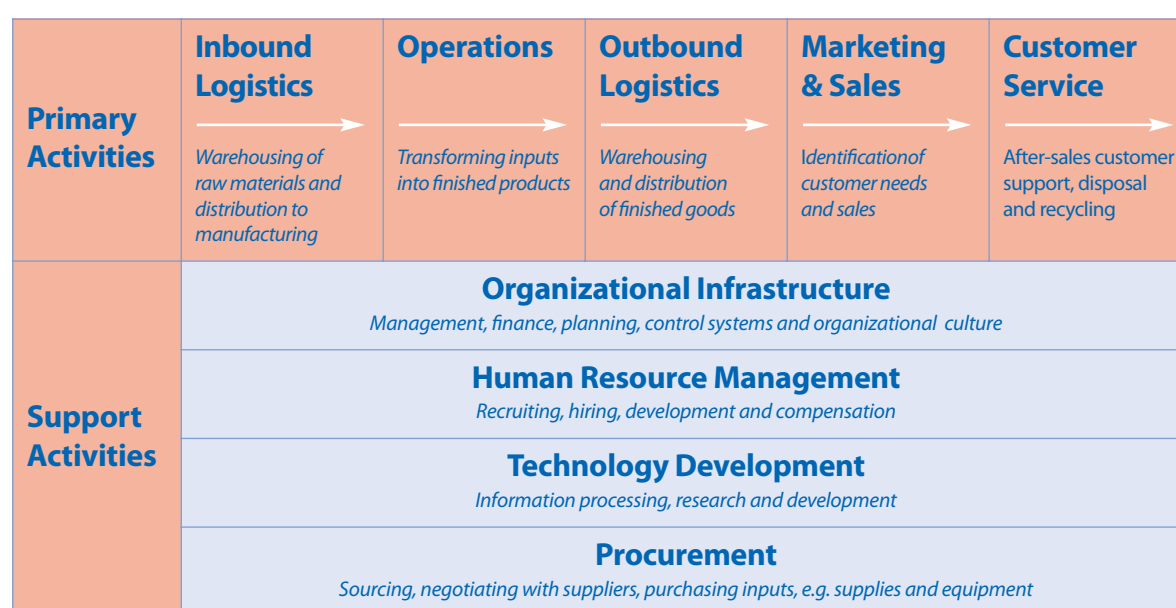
Primary Activities

Inbound Logistics
Warehousing of raw materials and distribution to manufacturing

Operations
Transforming inputs into finished products

Outbound Logistics
Warehousing and distribution of finished goods

Marketing & Sales
Identificationof customer needs and sales

Customer Service
After-sales customer support, disposal and recycling

Support Activities

Organizational Infrastructure
Management, finance, planning, control systems and organizational culture

Human Resource Management
Recruiting, hiring, development and compensation

Technology Development
Information processing, research and development

Procurement
Sourcing, negotiating with suppliers, purchasing inputs, e.g. supplies and equipment